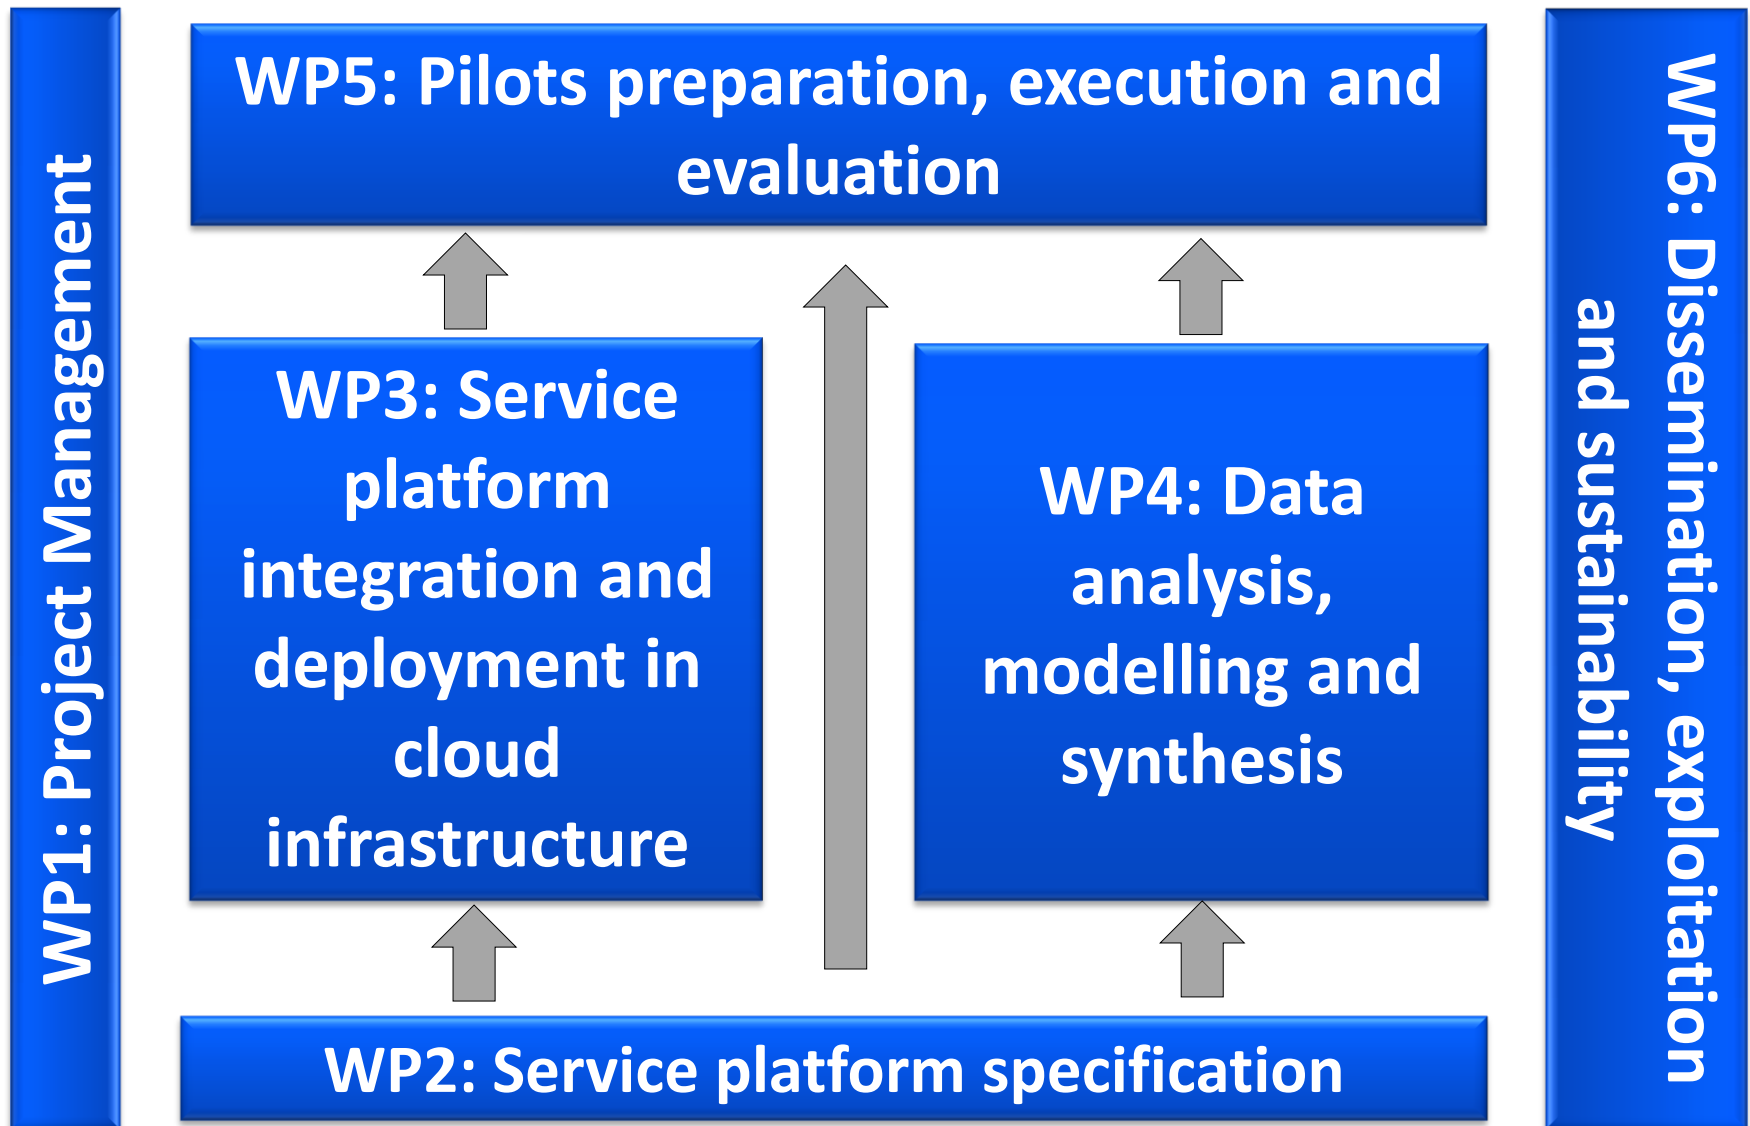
WP1: Project Management

WP5: Pilots preparation, execution and evaluation

WP3: Service platform integration and deployment in cloud infrastructure

WP4: Data analysis, modelling and synthesis

WP2: Service platform specification

WP6: Dissemination, exploitation and sustainability